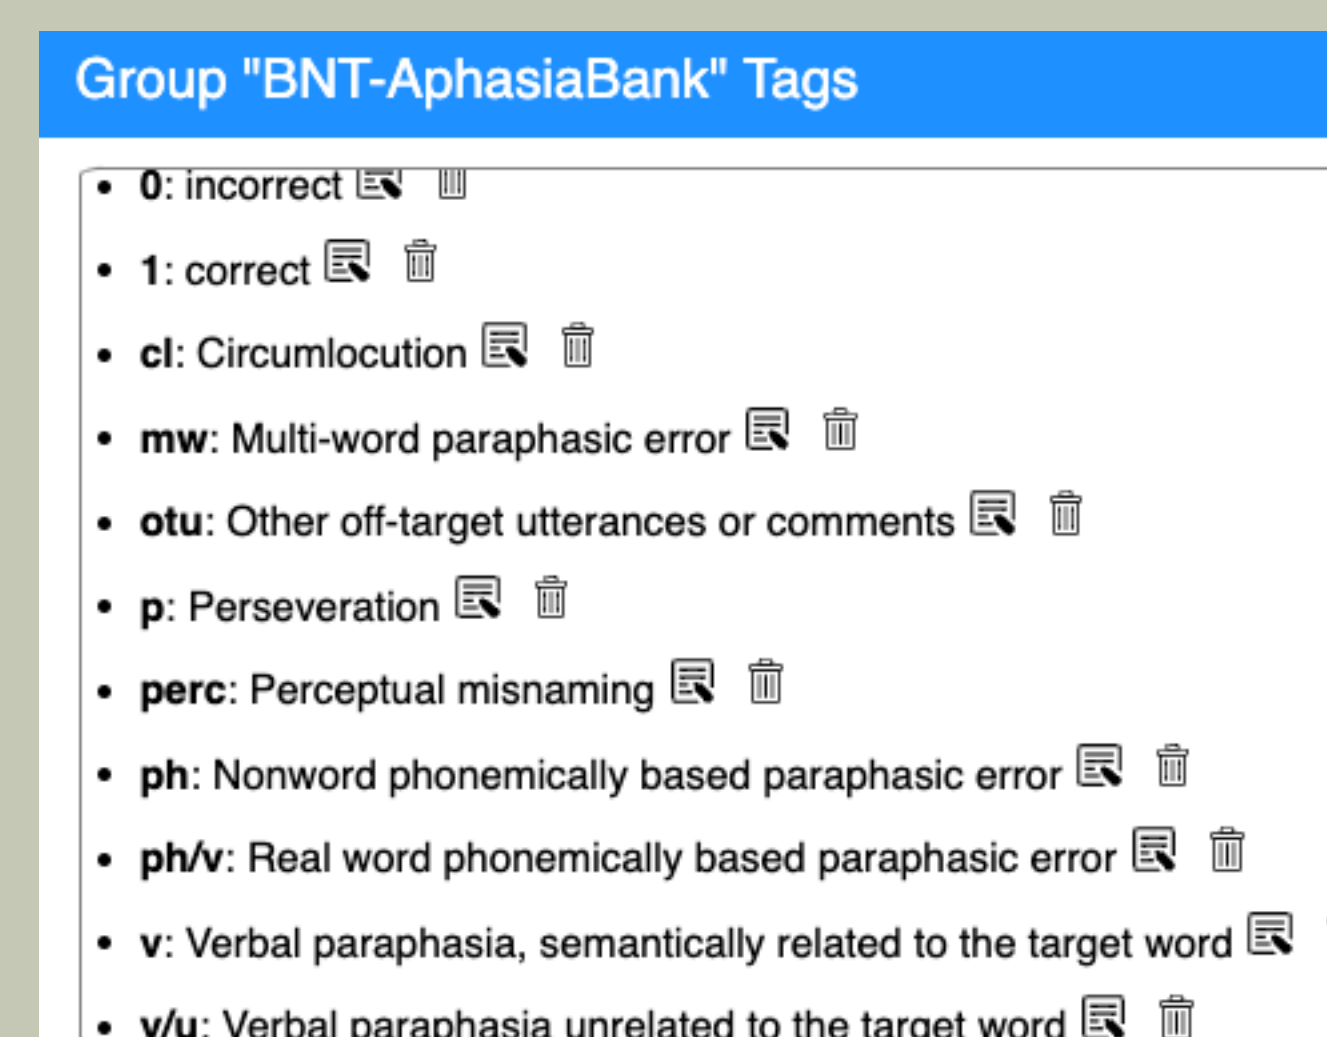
Group "BNT-AphasiaBank" Tags

- **0**: incorrect
- **1**: correct
- **cl**: Circumlocution
- **mw**: Multi-word paraphasic error
- **otu**: Other off-target utterances or comments
- **p**: Perseveration
- **perc**: Perceptual misnaming
- **ph**: Nonword phonemically based paraphasic error
- **ph/v**: Real word phonemically based paraphasic error
- **v**: Verbal paraphasia, semantically related to the target word
- **v/u**: Verbal paraphasia unrelated to the target word